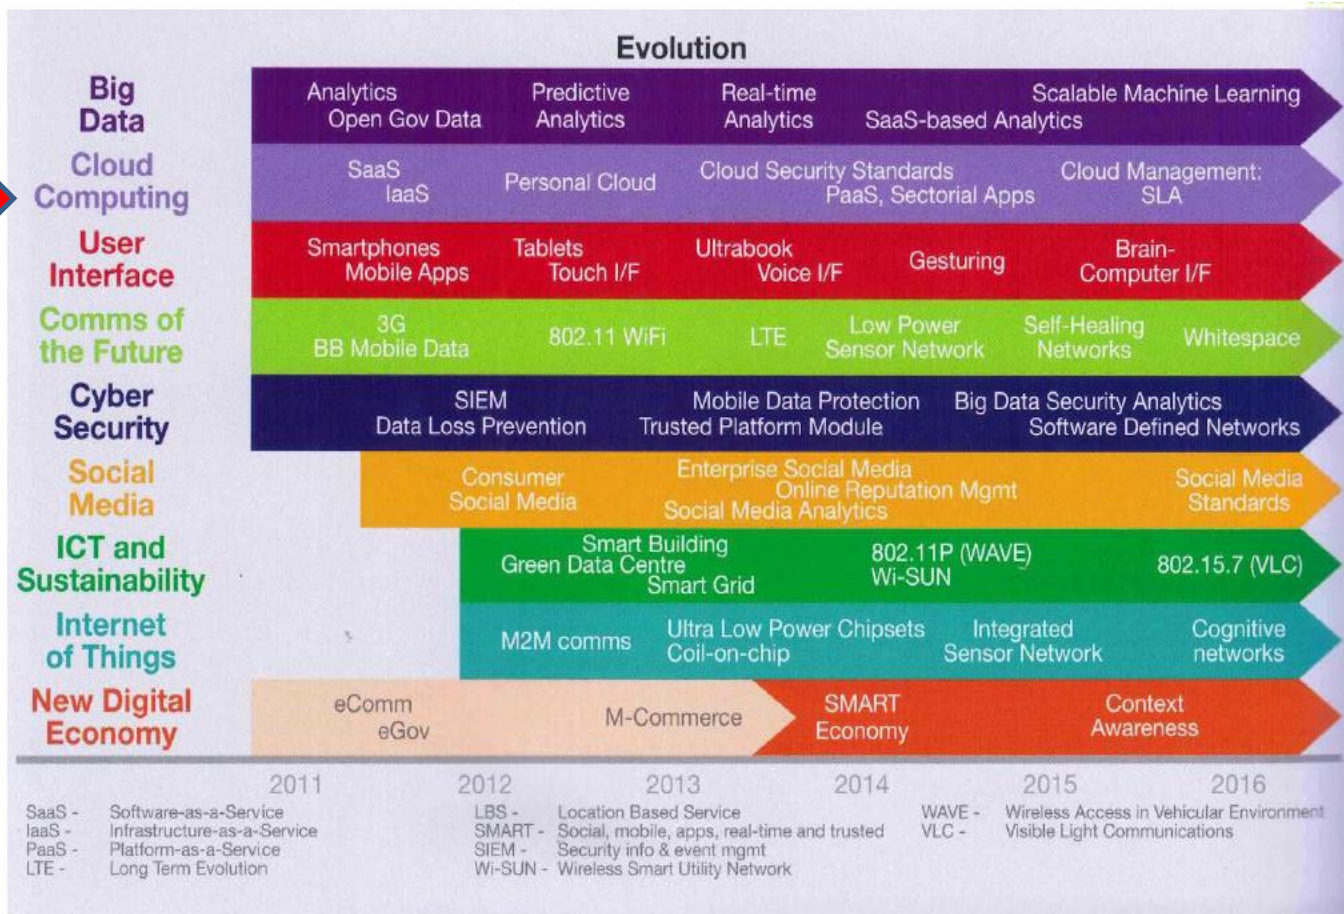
Evolution

Big Data
Analytics
Open Gov Data
Predictive Analytics
Real-time Analytics
SaaS-based Analytics
Scalable Machine Learning

Cloud Computing
SaaS
IaaS
Personal Cloud
Cloud Security Standards
PaaS, Sectorial Apps
Cloud Management: SLA

User Interface
Smartphones
Mobile Apps
Tablets
Touch I/F
Ultrabook
Voice I/F
Gesturing
Brain-Computer I/F

Comms of the Future
3G
BB Mobile Data
802.11 WiFi
LTE
Low Power Sensor Network
Self-Healing Networks
Whitespace

Cyber Security
SIEM
Data Loss Prevention
Mobile Data Protection
Trusted Platform Module
Big Data Security Analytics
Software Defined Networks

Social Media
Consumer Social Media
Enterprise Social Media
Online Reputation Mgmt
Social Media Analytics
Social Media Standards

ICT and Sustainability
Smart Building
Green Data Centre
Smart Grid
802.11P (WAVE)
Wi-SUN
802.15.7 (VLC)

Internet of Things
M2M comms
Ultra Low Power Chipsets
Coil-on-chip
Integrated Sensor Network
Cognitive networks

New Digital Economy
eComm
eGov
M-Commerce
SMART Economy
Context Awareness

2011 2012 2013 2014 2015 2016

SaaS - Software-as-a-Service
IaaS - Infrastructure-as-a-Service
PaaS - Platform-as-a-Service
LTE - Long Term Evolution
LBS - Location Based Service
SMART - Social, mobile, apps, real-time and trusted
SIEM - Security info & event mgmt
Wi-SUN - Wireless Smart Utility Network
WAVE - Wireless Access in Vehicular Environment
VLC - Visible Light Communications